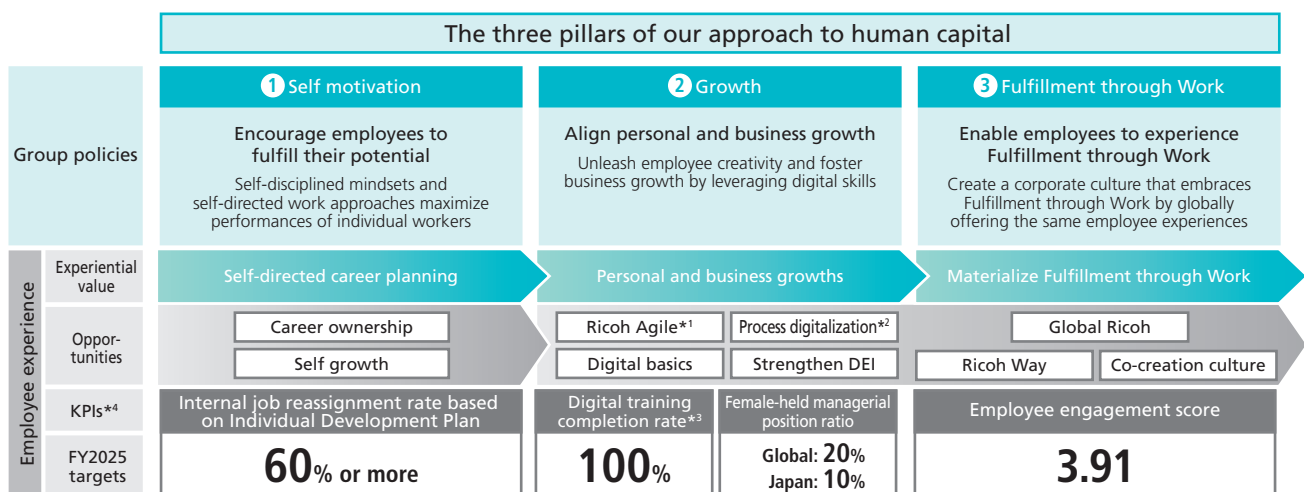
The three pillars of our approach to human capital

Group policies

1 Self motivation

Encourage employees to fulfill their potential

Self-disciplined mindsets and self-directed work approaches maximize performances of individual workers

2 Growth

Align personal and business growth

Unleash employee creativity and foster business growth by leveraging digital skills

3 Fulfillment through Work

Enable employees to experience Fulfillment through Work

Create a corporate culture that embraces Fulfillment through Work by globally offering the same employee experiences

Employee experience

Experiential value

Self-directed career planning

Personal and business growths

Materialize Fulfillment through Work

Opportunities

Career ownership

Self growth

Ricoh Agile*$^1$

Process digitalization*$^2$

Digital basics

Strengthen DEI

Global Ricoh

Ricoh Way

Co-creation culture

KPIs*$^4$

FY2025 targets

Internal job reassignment rate based on Individual Development Plan

60% or more

Digital training completion rate*$^3$

100%

Female-held managerial position ratio

Global: 20%
Japan: 10%

Employee engagement score

3.91